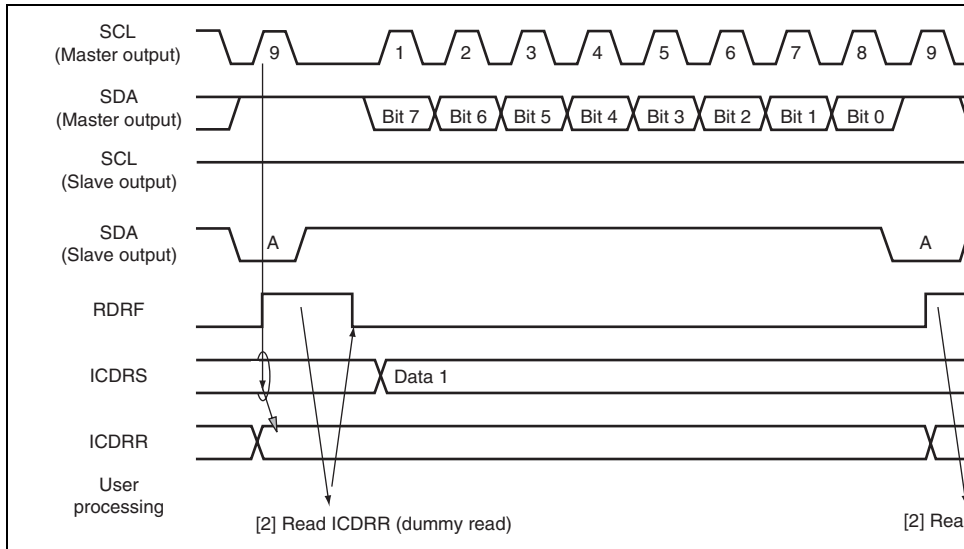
SCL
(Master output)

9

1

2

3

4

5

6

7

8

9

SDA
(Master output)

Bit 7

Bit 6

Bit 5

Bit 4

Bit 3

Bit 2

Bit 1

Bit 0

SCL
(Slave output)

SDA
(Slave output)

A

A

RDRF

ICDRS

Data 1

ICDRR

User
processing

[2] Read ICDRR (dummy read)

[2] Rea